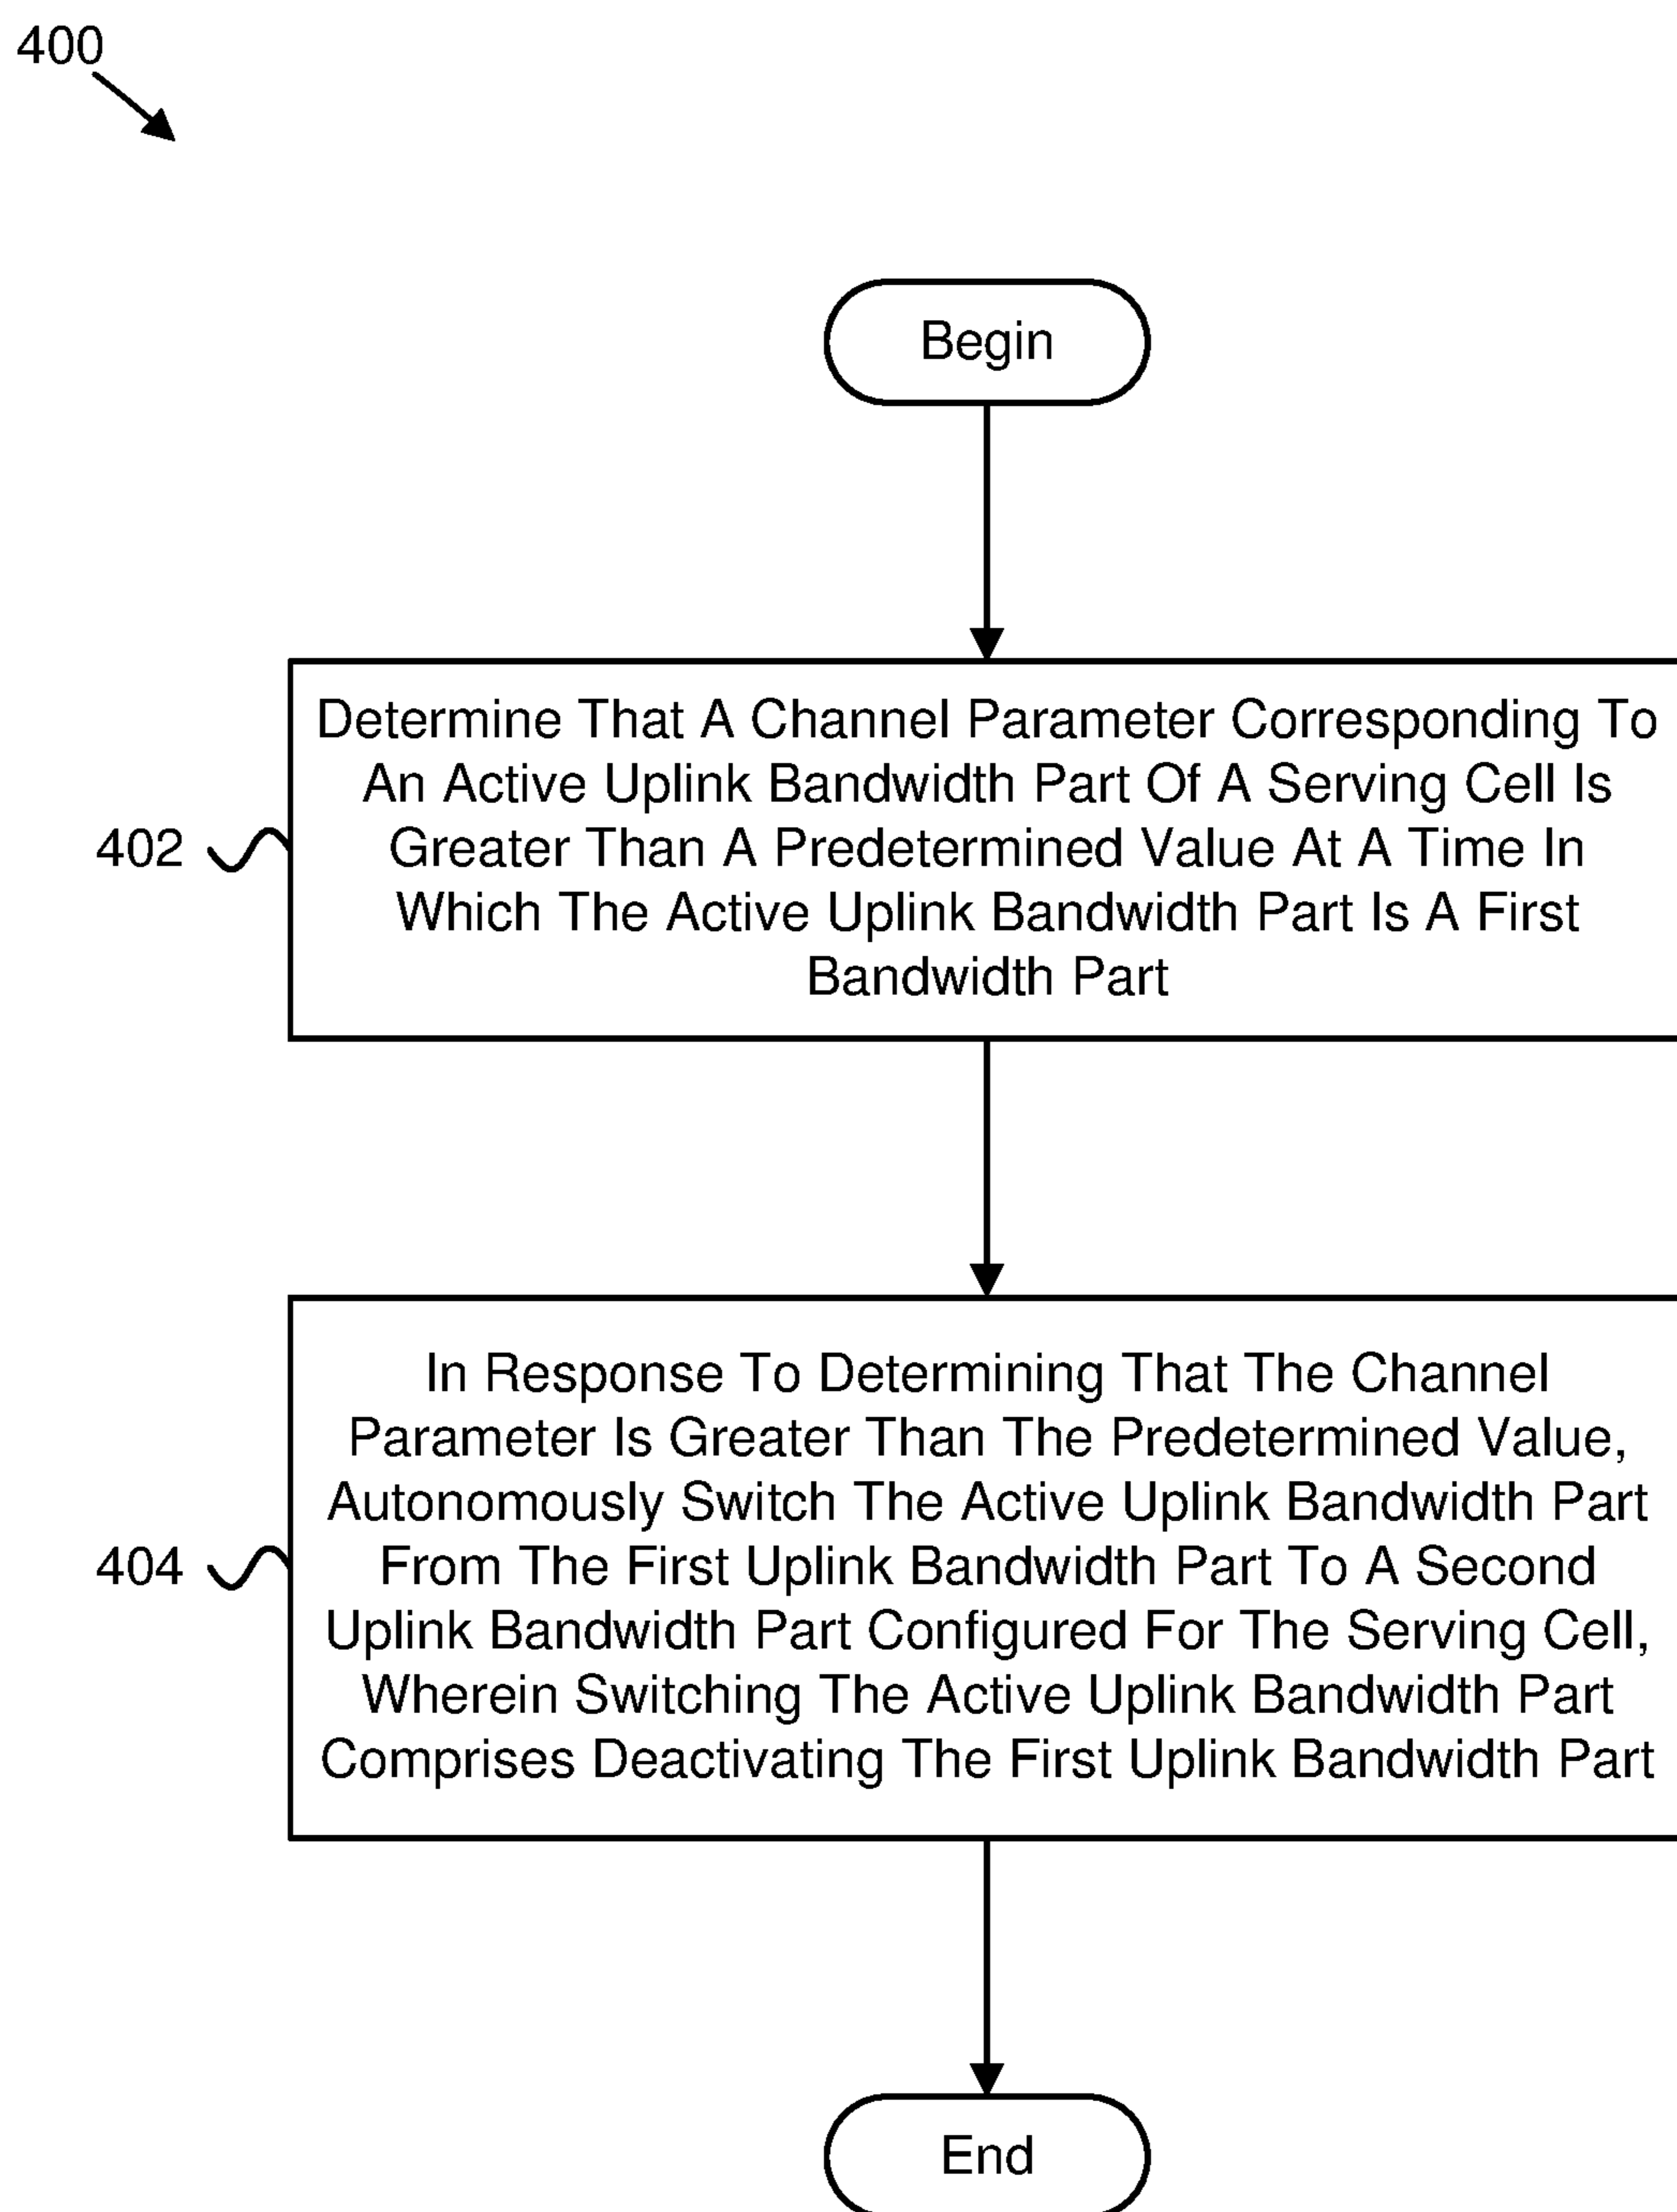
400

Begin

402

Determine That A Channel Parameter Corresponding To An Active Uplink Bandwidth Part Of A Serving Cell Is Greater Than A Predetermined Value At A Time In Which The Active Uplink Bandwidth Part Is A First Bandwidth Part

404

In Response To Determining That The Channel Parameter Is Greater Than The Predetermined Value, Autonomously Switch The Active Uplink Bandwidth Part From The First Uplink Bandwidth Part To A Second Uplink Bandwidth Part Configured For The Serving Cell, Wherein Switching The Active Uplink Bandwidth Part Comprises Deactivating The First Uplink Bandwidth Part

End